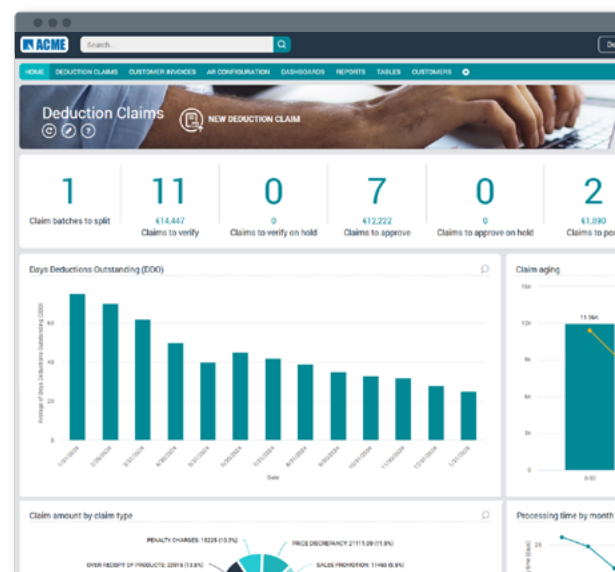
ACME

Search...

De

HOME DEDUCTION CLAIMS CUSTOMER INVOICES AR CONFIGURATION DASHBOARDS REPORTS TABLES CUSTOMERS

Deduction Claims

NEW DEDUCTION CLAIM

1
Claim batches to split

11
€14,447
Claims to verify

0
0
Claims to verify on hold

7
€12,222
Claims to approve

0
0
Claims to approve on hold

2
€1,890
Claims to po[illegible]

Days Deductions Outstanding (DDO)

Average of Days Deductions Outstanding (DDO)

80
60
40
20
0

Date

Claim aging

15K
12K
11.96K
9K
6K
3K
0
0-30

Claim amount by claim type

PENALTY CHARGES: 15225 (13.3%)
PRICE DISCREPANCY: 21111.09 (11.9%)
OVER RECEIPT OF PRODUCTS: 22916 (13.8%)
SALES PROMOTION: 11460 (6.9%)

Processing time by month

2.5